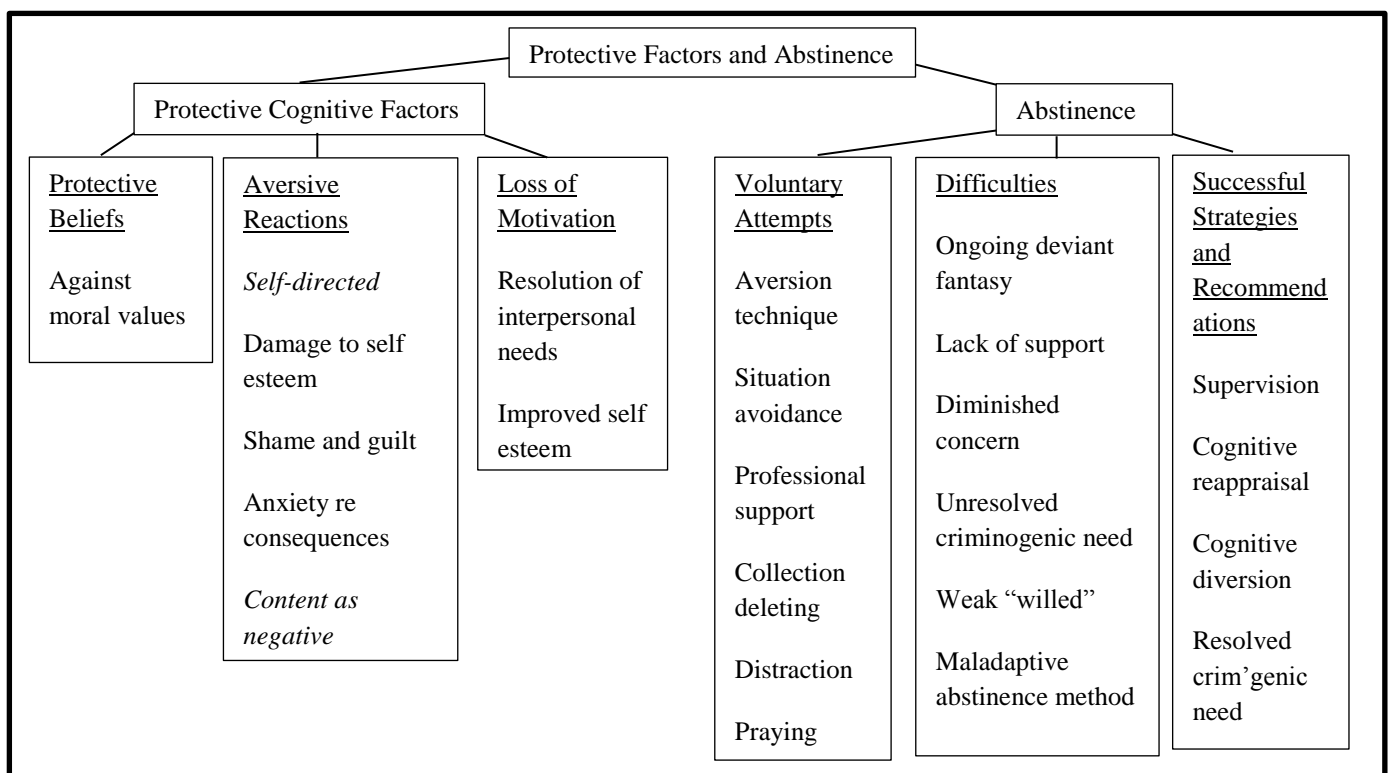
Protective Factors and Abstinence

Protective Cognitive Factors

Abstinence

Protective Beliefs

Against moral values

Aversive Reactions

*Self-directed*

Damage to self esteem

Shame and guilt

Anxiety re consequences

*Content as negative*

Loss of Motivation

Resolution of interpersonal needs

Improved self esteem

Voluntary Attempts

Aversion technique

Situation avoidance

Professional support

Collection deleting

Distraction

Praying

Difficulties

Ongoing deviant fantasy

Lack of support

Diminished concern

Unresolved criminogenic need

Weak "willed"

Maladaptive abstinence method

Successful Strategies and Recommendations

Supervision

Cognitive reappraisal

Cognitive diversion

Resolved crim'genic need